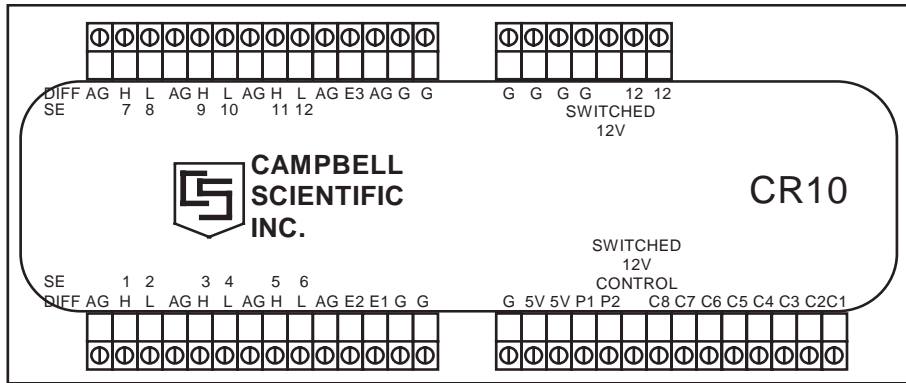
DIFF AG H L AG H L AG H L AG E3 AG G G
SE 7 8 9 10 11 12

G G G G 12 12
SWITCHED
12V

CAMPBELL
SCIENTIFIC
INC.

CR10

SWITCHED
12V
CONTROL

SE 1 2 3 4 5 6
DIFF AG H L AG H L AG H L AG E2 E1 G G

G 5V 5V P1 P2 C8 C7 C6 C5 C4 C3 C2 C1